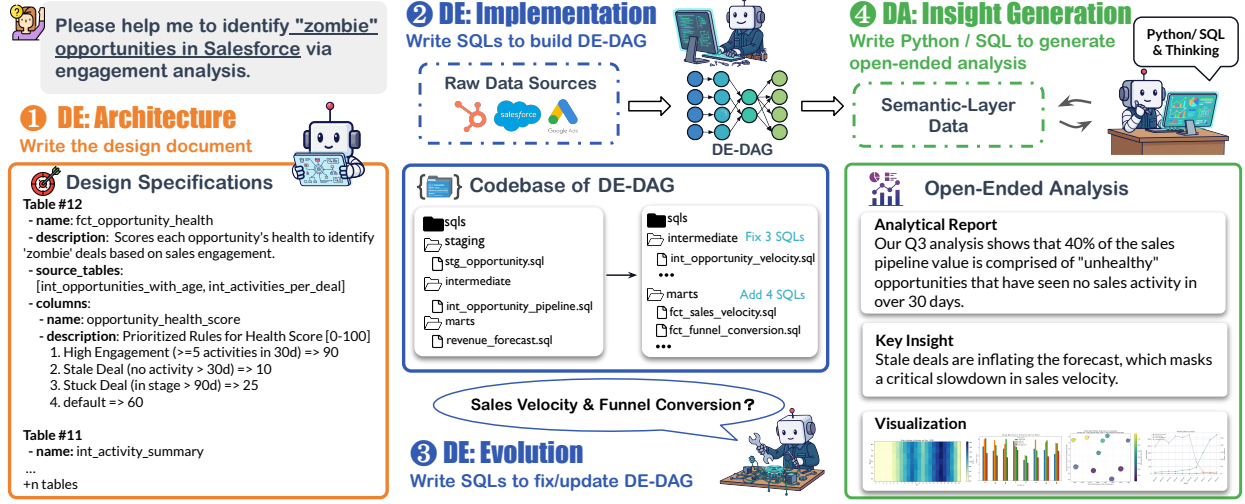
Please help me to identify "zombie" opportunities in Salesforce via engagement analysis.

❶ DE: Architecture
Write the design document

Design Specifications
Table #12
- name: fct_opportunity_health
- description: Scores each opportunity's health to identify 'zombie' deals based on sales engagement.
- source_tables:
[int_opportunities_with_age, int_activities_per_deal]
- columns:
- name: opportunity_health_score
- description: Prioritized Rules for Health Score [0-100]
1. High Engagement (>=5 activities in 30d) => 90
2. Stale Deal (no activity > 30d) => 10
3. Stuck Deal (in stage > 90d) => 25
4. default => 60

Table #11
- name: int_activity_summary
...
+n tables

❷ DE: Implementation
Write SQLs to build DE-DAG

Raw Data Sources
salesforce
Google Ads

DE-DAG

Codebase of DE-DAG
sqls
staging
stg_opportunity.sql
intermediate
int_opportunity_pipeline.sql
marts
revenue_forecast.sql

sqls
intermediate Fix 3 SQLs
int_opportunity_velocity.sql
•••
marts Add 4 SQLs
fct_sales_velocity.sql
fct_funnel_conversion.sql
•••

Sales Velocity & Funnel Conversion?

❸ DE: Evolution
Write SQLs to fix/update DE-DAG

❹ DA: Insight Generation
Write Python / SQL to generate open-ended analysis

Python/ SQL & Thinking

Semantic-Layer Data

Open-Ended Analysis

Analytical Report
Our Q3 analysis shows that 40% of the sales pipeline value is comprised of "unhealthy" opportunities that have seen no sales activity in over 30 days.

Key Insight
Stale deals are inflating the forecast, which masks a critical slowdown in sales velocity.

Visualization